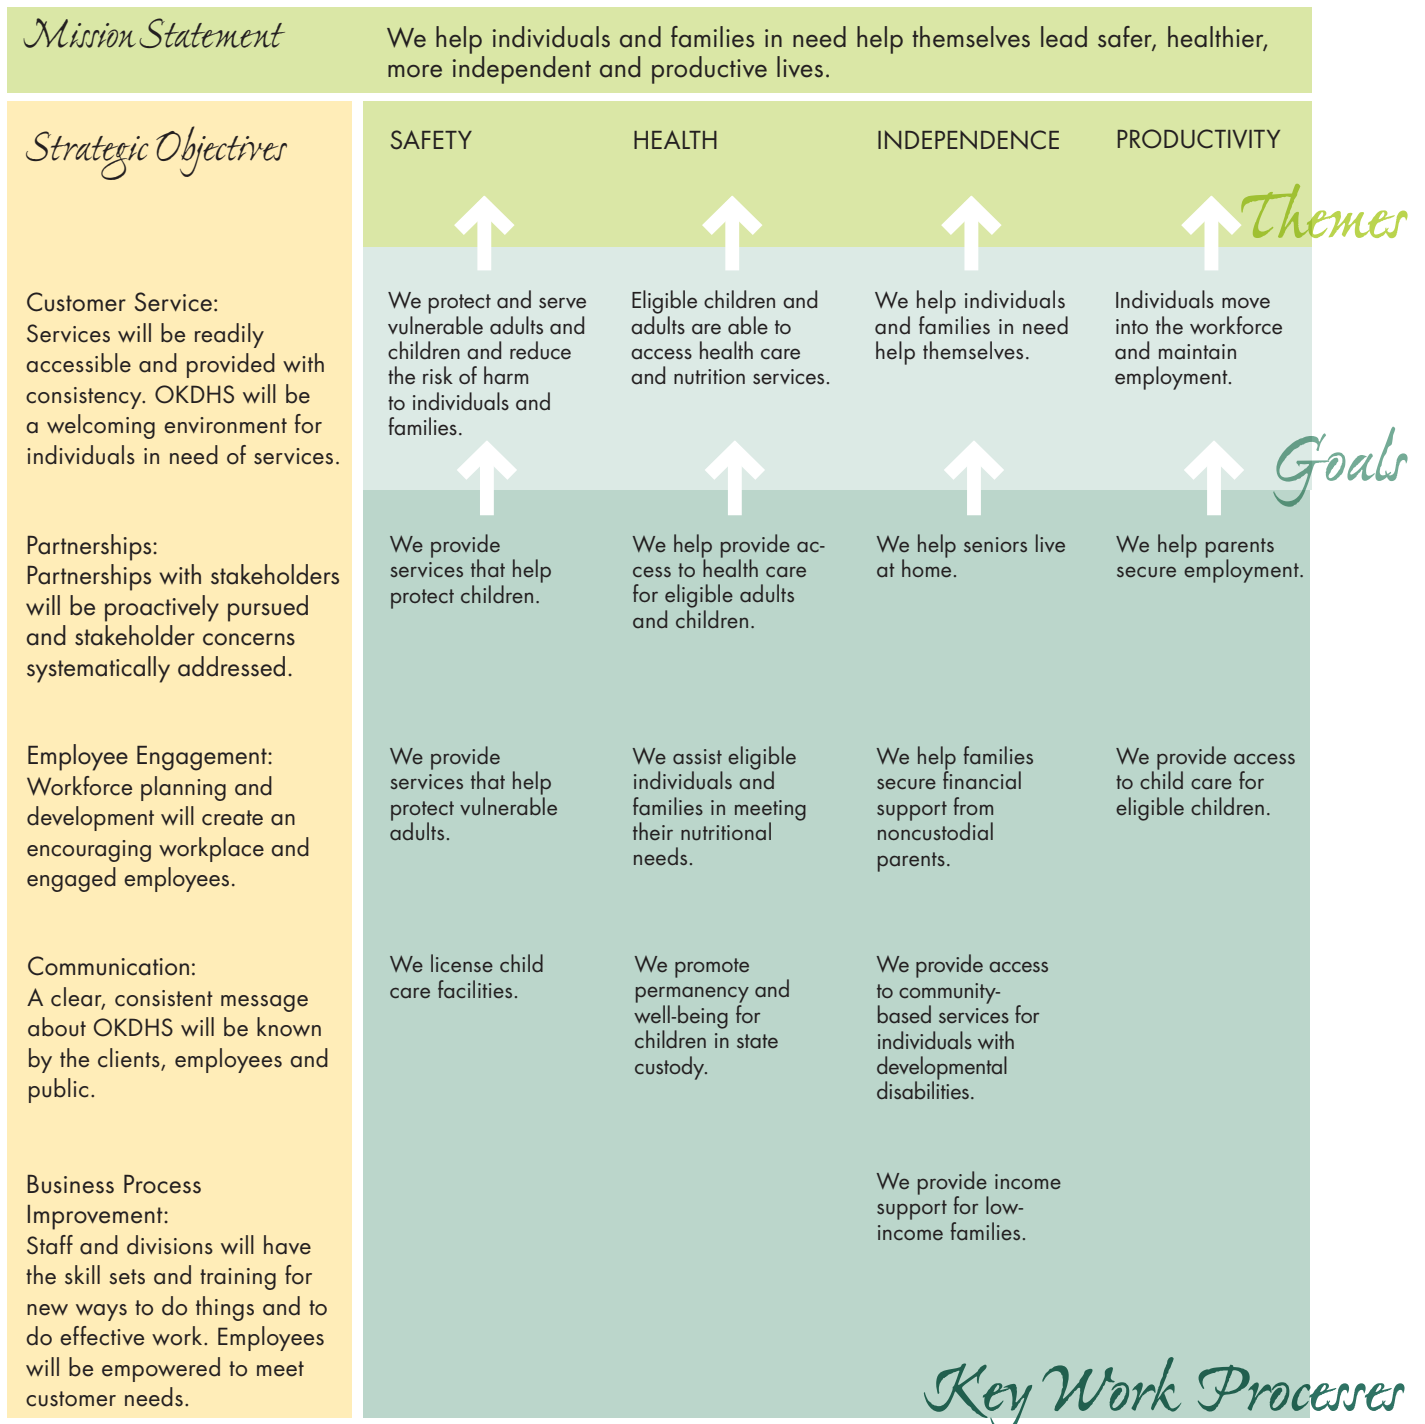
Mission Statement

We help individuals and families in need help themselves lead safer, healthier, more independent and productive lives.

Strategic Objectives

Customer Service:
Services will be readily accessible and provided with consistency. OKDHS will be a welcoming environment for individuals in need of services.

Partnerships:
Partnerships with stakeholders will be proactively pursued and stakeholder concerns systematically addressed.

Employee Engagement:
Workforce planning and development will create an encouraging workplace and engaged employees.

Communication:
A clear, consistent message about OKDHS will be known by the clients, employees and public.

Business Process Improvement:
Staff and divisions will have the skill sets and training for new ways to do things and to do effective work. Employees will be empowered to meet customer needs.

SAFETY

HEALTH

INDEPENDENCE

PRODUCTIVITY

Themes

We protect and serve vulnerable adults and children and reduce the risk of harm to individuals and families.

Eligible children and adults are able to access health care and nutrition services.

We help individuals and families in need help themselves.

Individuals move into the workforce and maintain employment.

Goals

We provide services that help protect children.

We help provide access to health care for eligible adults and children.

We help seniors live at home.

We help parents secure employment.

We provide services that help protect vulnerable adults.

We assist eligible individuals and families in meeting their nutritional needs.

We help families secure financial support from noncustodial parents.

We provide access to child care for eligible children.

We license child care facilities.

We promote permanency and well-being for children in state custody.

We provide access to community-based services for individuals with developmental disabilities.

We provide income support for low-income families.

Key Work Processes